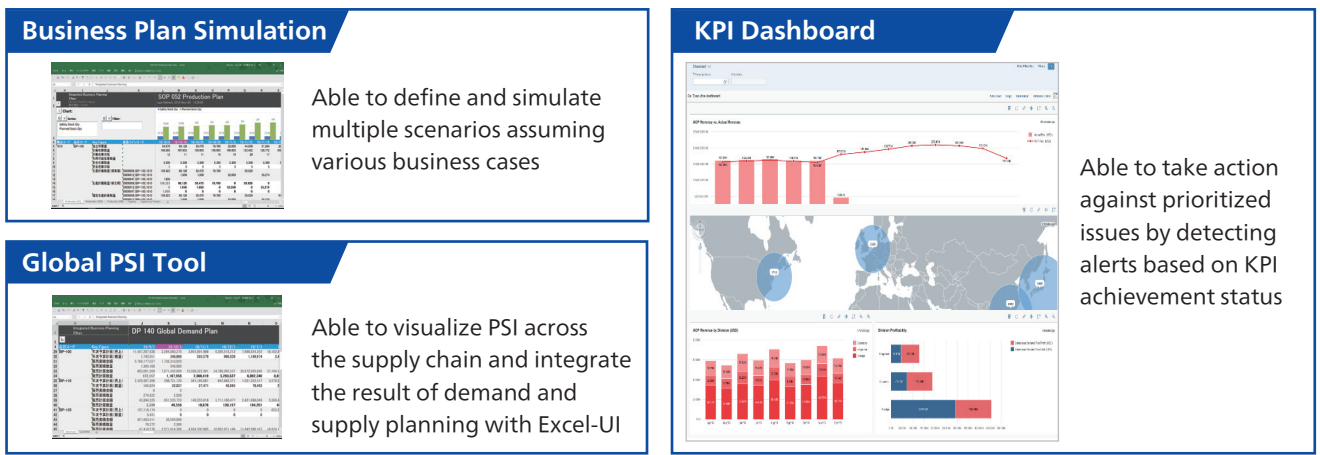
Business Plan Simulation

SOP 052 Production Plan

Able to define and simulate multiple scenarios assuming various business cases

Global PSI Tool

DP 140 Global Demand Plan

Able to visualize PSI across the supply chain and integrate the result of demand and supply planning with Excel-UI

KPI Dashboard

Able to take action against prioritized issues by detecting alerts based on KPI achievement status